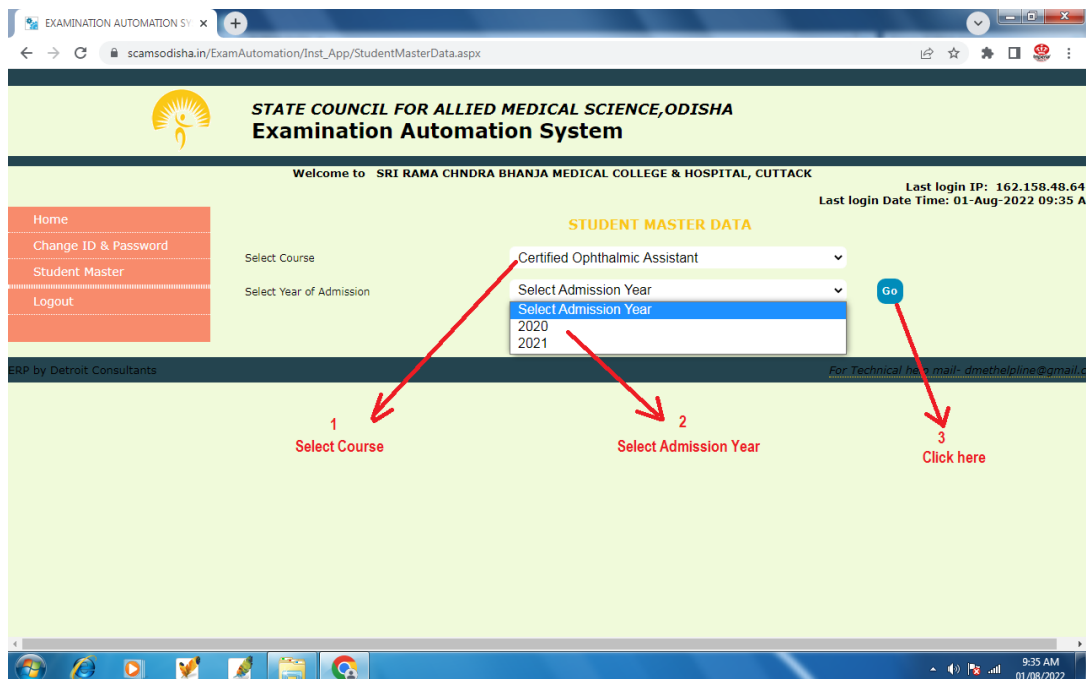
EXAMINATION AUTOMATION SY ×

scamsodisha.in/ExamAutomation/Inst_App/StudentMasterData.aspx

STATE COUNCIL FOR ALLIED MEDICAL SCIENCE,ODISHA
Examination Automation System

Welcome to SRI RAMA CHNDRA BHANJA MEDICAL COLLEGE & HOSPITAL, CUTTACK

Last login IP: 162.158.48.64
Last login Date Time: 01-Aug-2022 09:35 A

Home
Change ID & Password
Student Master
Logout

STUDENT MASTER DATA

Select Course
Certified Ophthalmic Assistant

Select Year of Admission
Select Admission Year
Go

Select Admission Year
2020
2021

ERP by Detroit Consultants

For Technical he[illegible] mail- dmethelpline@gmail.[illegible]

1
Select Course

2
Select Admission Year

3
Click here

9:35 AM
01/08/2022